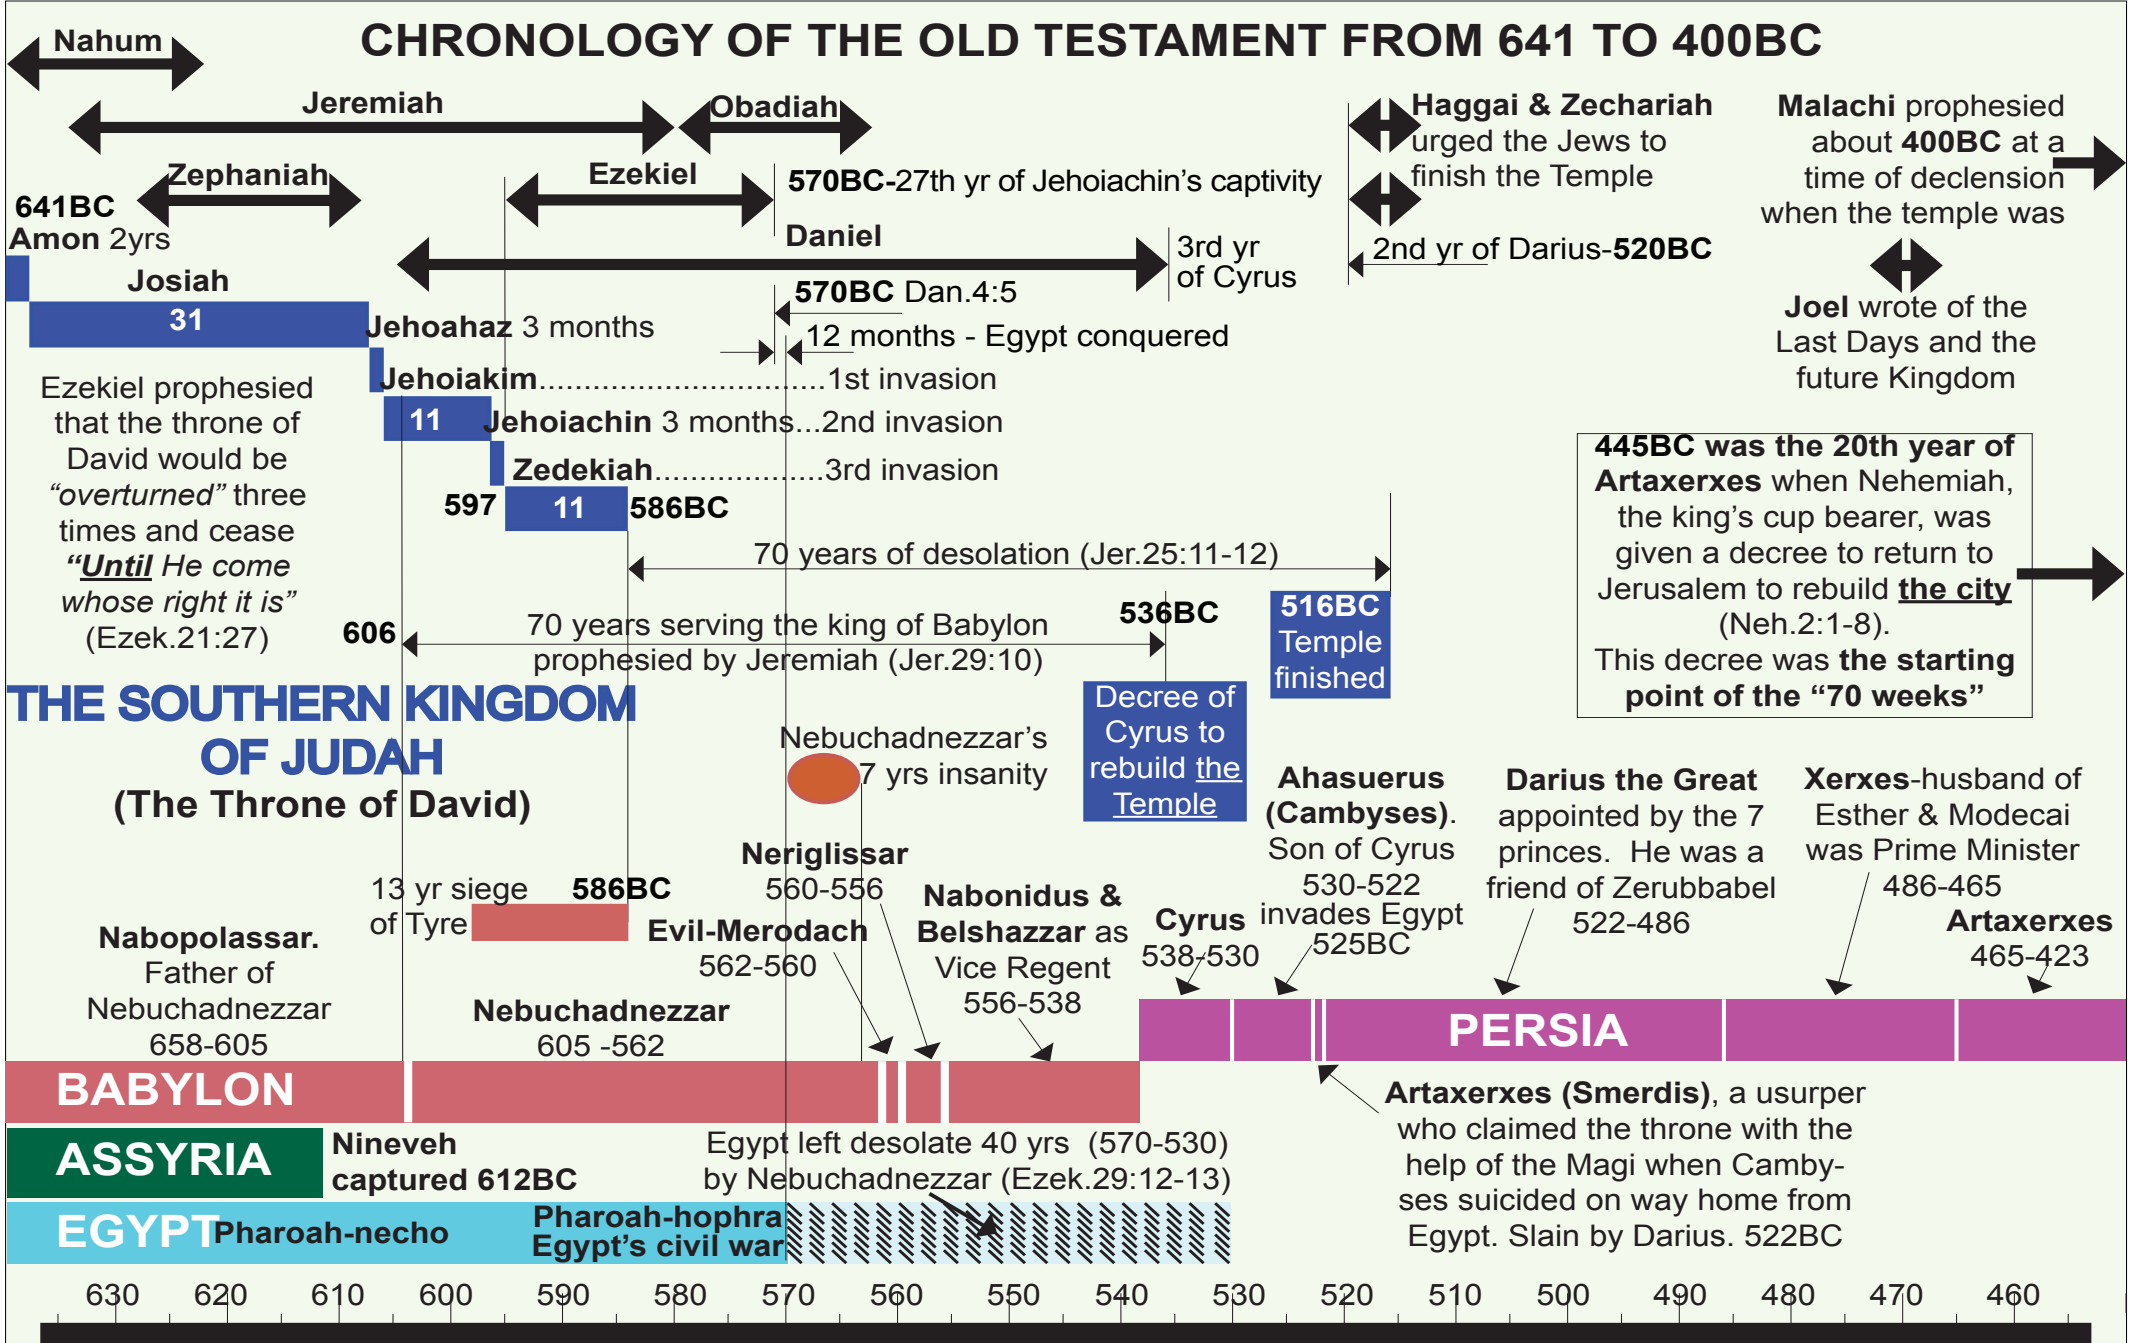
CHRONOLOGY OF THE OLD TESTAMENT FROM 641 TO 400BC

Nahum

Jeremiah

Obadiah

Zephaniah

Ezekiel

570BC-27th yr of Jehoiachin's captivity

Haggai & Zechariah urged the Jews to finish the Temple

2nd yr of Darius-520BC

Malachi prophesied about 400BC at a time of declension when the temple was

641BC
Amon 2yrs

Daniel

3rd yr of Cyrus

Josiah

31

570BC Dan.4:5

Jehoahaz 3 months

12 months - Egypt conquered

Joel wrote of the Last Days and the future Kingdom

Ezekiel prophesied that the throne of David would be "overturned" three times and cease "Until He come whose right it is" (Ezek.21:27)

Jehoiakim...............................1st invasion

11

Jehoiachin 3 months...2nd invasion

Zedekiah..................3rd invasion

597

11

586BC

445BC was the 20th year of Artaxerxes when Nehemiah, the king's cup bearer, was given a decree to return to Jerusalem to rebuild the city (Neh.2:1-8). This decree was the starting point of the "70 weeks"

70 years of desolation (Jer.25:11-12)

606

70 years serving the king of Babylon prophesied by Jeremiah (Jer.29:10)

536BC

516BC Temple finished

THE SOUTHERN KINGDOM OF JUDAH
(The Throne of David)

Decree of Cyrus to rebuild the Temple

Nebuchadnezzar's 7 yrs insanity

Ahasuerus (Cambyses). Son of Cyrus 530-522 invades Egypt 525BC

Darius the Great appointed by the 7 princes. He was a friend of Zerubbabel 522-486

Xerxes-husband of Esther & Modecai was Prime Minister 486-465

Neriglissar 560-556

13 yr siege of Tyre

586BC

Nabonidus & Belshazzar as Vice Regent 556-538

Cyrus 538-530

Artaxerxes 465-423

Nabopolassar. Father of Nebuchadnezzar 658-605

Evil-Merodach 562-560

Nebuchadnezzar 605 -562

PERSIA

BABYLON

Artaxerxes (Smerdis), a usurper who claimed the throne with the help of the Magi when Cambyses suicided on way home from Egypt. Slain by Darius. 522BC

ASSYRIA

Nineveh captured 612BC

Egypt left desolate 40 yrs (570-530) by Nebuchadnezzar (Ezek.29:12-13)

EGYPT

Pharoah-necho

Pharoah-hophra Egypt's civil war

630 620 610 600 590 580 570 560 550 540 530 520 510 500 490 480 470 460